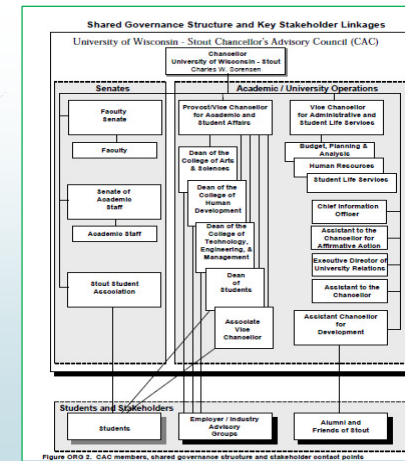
Shared Governance Structure and Key Stakeholder Linkages

University of Wisconsin - Stout Chancellor's Advisory Council (CAC)

Chancellor
University of Wisconsin - Stout
Charles W. Sorensen

Senates

Faculty Senate

Faculty

Senate of Academic Staff

Academic Staff

Stout Student Association

Academic / University Operations

Provost/Vice Chancellor for Academic and Student Affairs

Dean of the College of Arts & Sciences

Dean of the College of Human Development

Dean of the College of Technology, Engineering, & Management

Dean of Students

Associate Vice Chancellor

Vice Chancellor for Administrative and Student Life Services

Budget, Planning & Analysis

Human Resources

Student Life Services

Chief Information Officer

Assistant to the Chancellor for Affirmative Action

Executive Director of University Relations

Assistant to the Chancellor

Assistant Chancellor for Development

Students and Stakeholders

Students

Employer / Industry Advisory Groups

Alumni and Friends of Stout

Figure ORG 2. CAC members, shared governance structure and stakeholder contact points